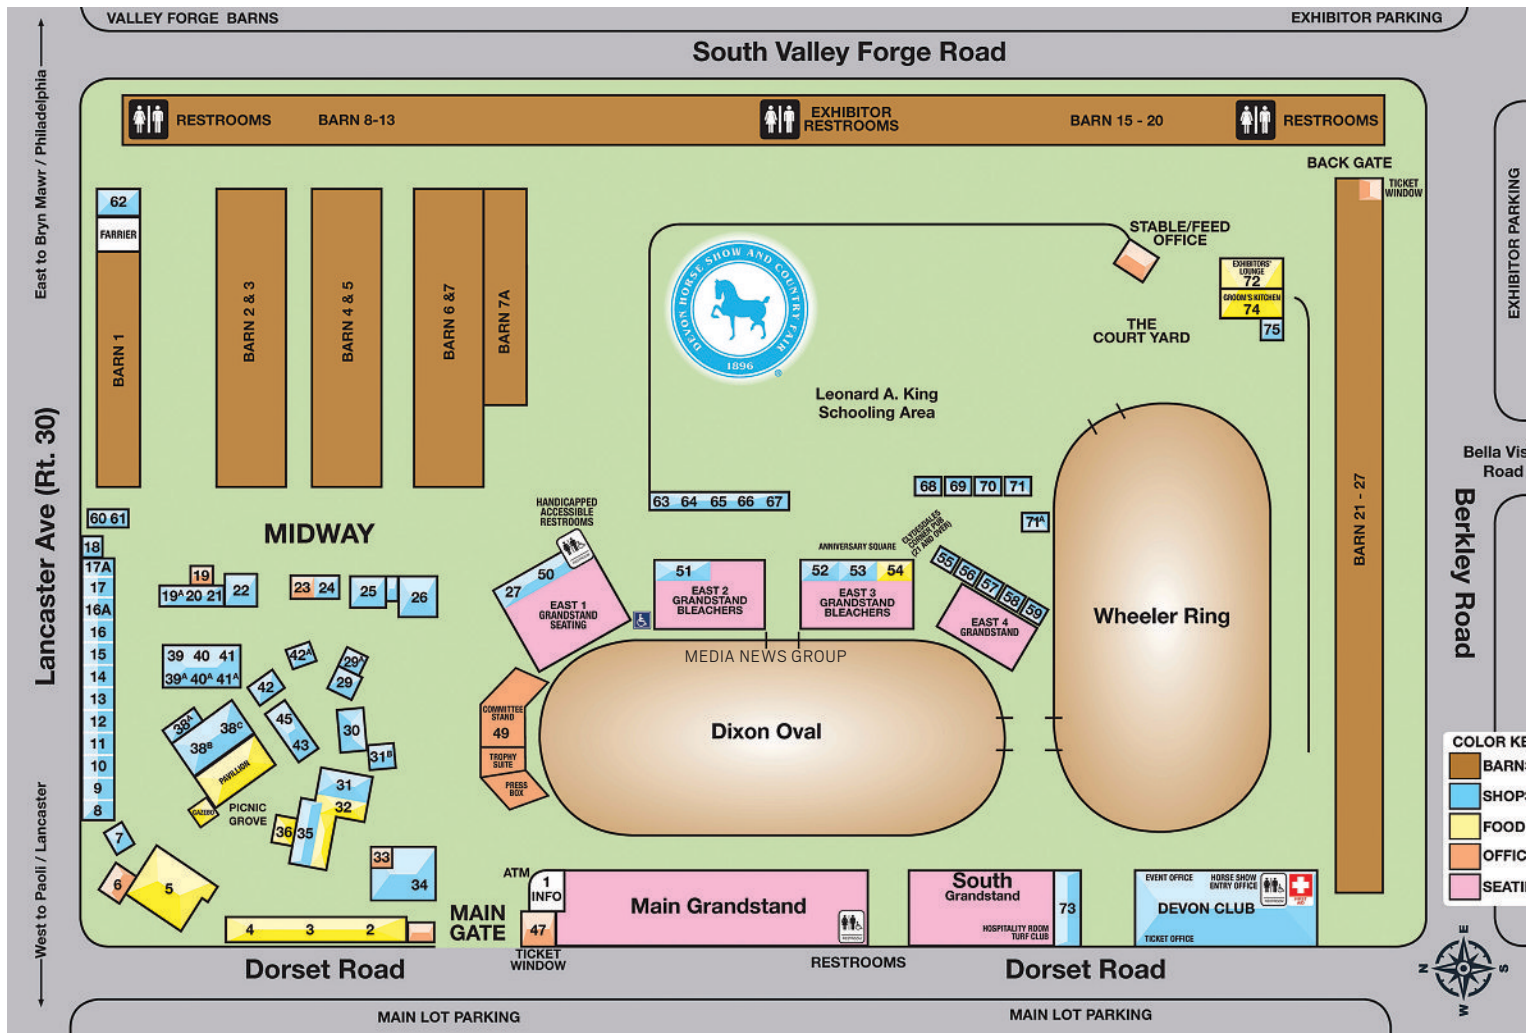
VALLEY FORGE BARNS
EXHIBITOR PARKING
South Valley Forge Road
RESTROOMS
BARN 8-13
EXHIBITOR RESTROOMS
BARN 15 - 20
RESTROOMS
BACK GATE
TICKET WINDOW
EXHIBITOR PARKING
East to Bryn Mawr / Philadelphia
62
FARRIER
BARN 1
BARN 2 & 3
BARN 4 & 5
BARN 6 & 7
BARN 7A
DEVON HORSE SHOW AND COUNTRY FAIR
1896
STABLE/FEED OFFICE
EXHIBITORS' LOUNGE 72
GROOM'S KITCHEN 74
75
THE COURT YARD
Leonard A. King Schooling Area
BARN 21 - 27
Bella Vis Road
Berkley Road
Lancaster Ave (Rt. 30)
60 61
18
17A
17
16A
16
15
14
13
12
11
10
9
8
7
6
5
MIDWAY
19
19A 20 21
22
23 24
25
26
39 40 41
39A 40A 41A
42A
29A
29
42
45
43
30
31B
38A
38C
38B
PAVILLION
GAZEBO
PICNIC GROVE
31
32
36 35
33
34
4 3 2
HANDICAPPED ACCESSIBLE RESTROOMS
27
50
EAST 1 GRANDSTAND SEATING
63 64 65 66 67
51
EAST 2 GRANDSTAND BLEACHERS
ANNIVERSARY SQUARE
52 53 54
EAST 3 GRANDSTAND BLEACHERS
68 69 70 71
71A
EXHIBITORS CORNER CLUB (21 AND OVER)
55 56 57 58 59
EAST 4 GRANDSTAND
Wheeler Ring
MEDIA NEWS GROUP
COMMITTEE STAND
49
TROPHY SUITE
PRESS BOX
Dixon Oval
ATM
1 INFO
47
Main Grandstand
MAIN GATE
TICKET WINDOW
South Grandstand
HOSPITALITY ROOM TURF CLUB
73
EVENT OFFICE
HORSE SHOW ENTRY OFFICE
FIRST AID
DEVON CLUB
TICKET OFFICE
COLOR KE
BARNS
SHOPS
FOOD
OFFIC
SEATI
West to Paoli / Lancaster
Dorset Road
RESTROOMS
Dorset Road
MAIN LOT PARKING
MAIN LOT PARKING
N
E
S
W